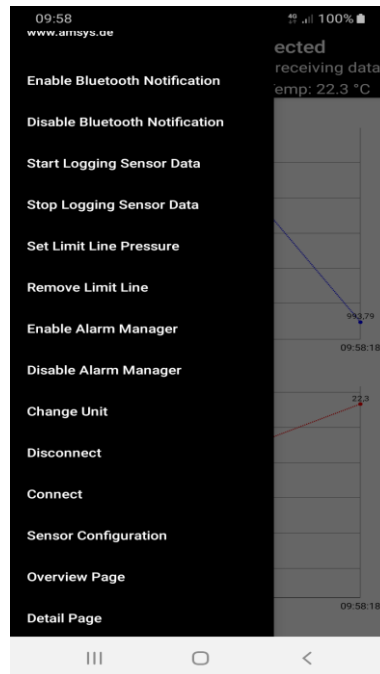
09:58
100%
www.amsys.de
ected
receiving data
emp: 22.3 °C

Enable Bluetooth Notification

Disable Bluetooth Notification

Start Logging Sensor Data

Stop Logging Sensor Data

Set Limit Line Pressure

Remove Limit Line

Enable Alarm Manager

Disable Alarm Manager

Change Unit

Disconnect

Connect

Sensor Configuration

Overview Page

Detail Page

983.79
09:58:18
22.3
09:58:18